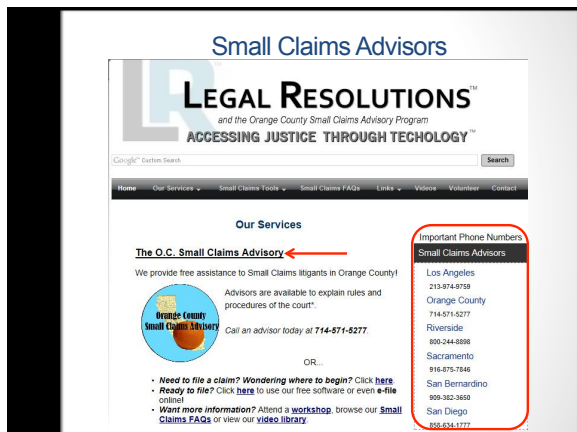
Small Claims Advisors

LR

LEGAL RESOLUTIONS™
and the Orange County Small Claims Advisory Program
ACCESSING JUSTICE THROUGH TECHOLOGY™

Google™ Custom Search
Search

Home | Our Services | Small Claims Tools | Small Claims FAQs | Links | Videos | Volunteer | Contact

Our Services

The O.C. Small Claims Advisory

We provide free assistance to Small Claims litigants in Orange County!

Orange County Small Claims Advisory

Advisors are available to explain rules and procedures of the court*.

Call an advisor today at 714-571-5277.

OR...

• Need to file a claim? Wondering where to begin? Click here.
• Ready to file? Click here to use our free software or even e-file online!
• Want more information? Attend a workshop, browse our Small Claims FAQs or view our video library.

Important Phone Numbers
Small Claims Advisors
Los Angeles
213-974-9759
Orange County
714-571-5277
Riverside
800-244-8898
Sacramento
916-875-7846
San Bernardino
909-382-3650
San Diego
858-634-1777